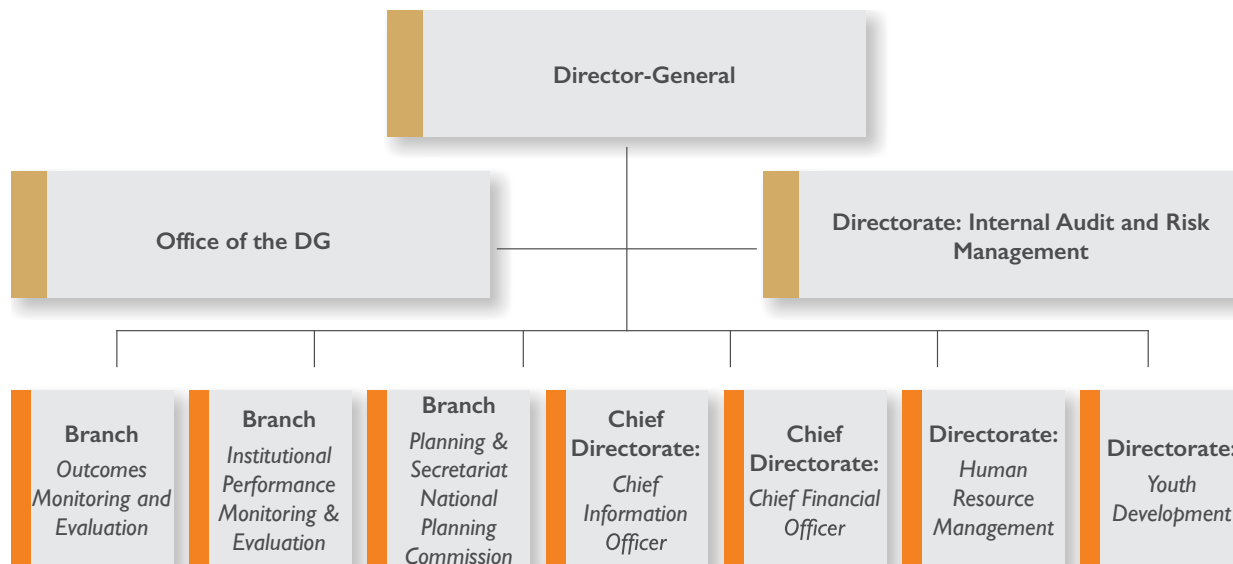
Director-General

Office of the DG

Directorate: Internal Audit and Risk Management

Branch
Outcomes Monitoring and Evaluation

Branch
Institutional Performance Monitoring & Evaluation

Branch
Planning & Secretariat National Planning Commission

Chief Directorate:
Chief Information Officer

Chief Directorate:
Chief Financial Officer

Directorate:
Human Resource Management

Directorate:
Youth Development